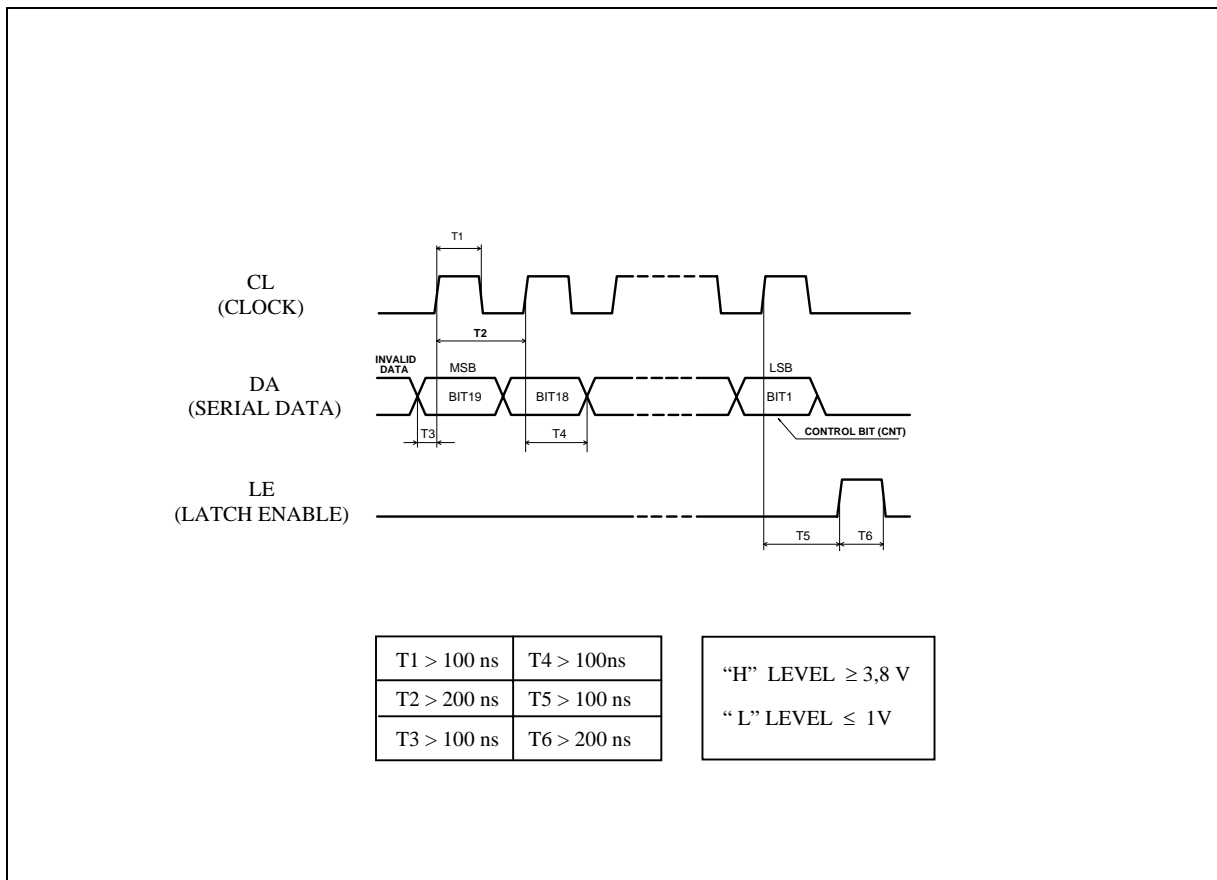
T1

CL
(CLOCK)

T2

INVALID DATA

MSB

LSB

DA
(SERIAL DATA)

BIT19

BIT18

BIT1

T3

T4

CONTROL BIT (CNT)

LE
(LATCH ENABLE)

T5

T6

| T1 > 100 ns | T4 > 100ns |
|---|---|
| T2 > 200 ns | T5 > 100 ns |
| T3 > 100 ns | T6 > 200 ns |

"H" LEVEL $\geq$ 3,8 V

" L" LEVEL $\leq$ 1V